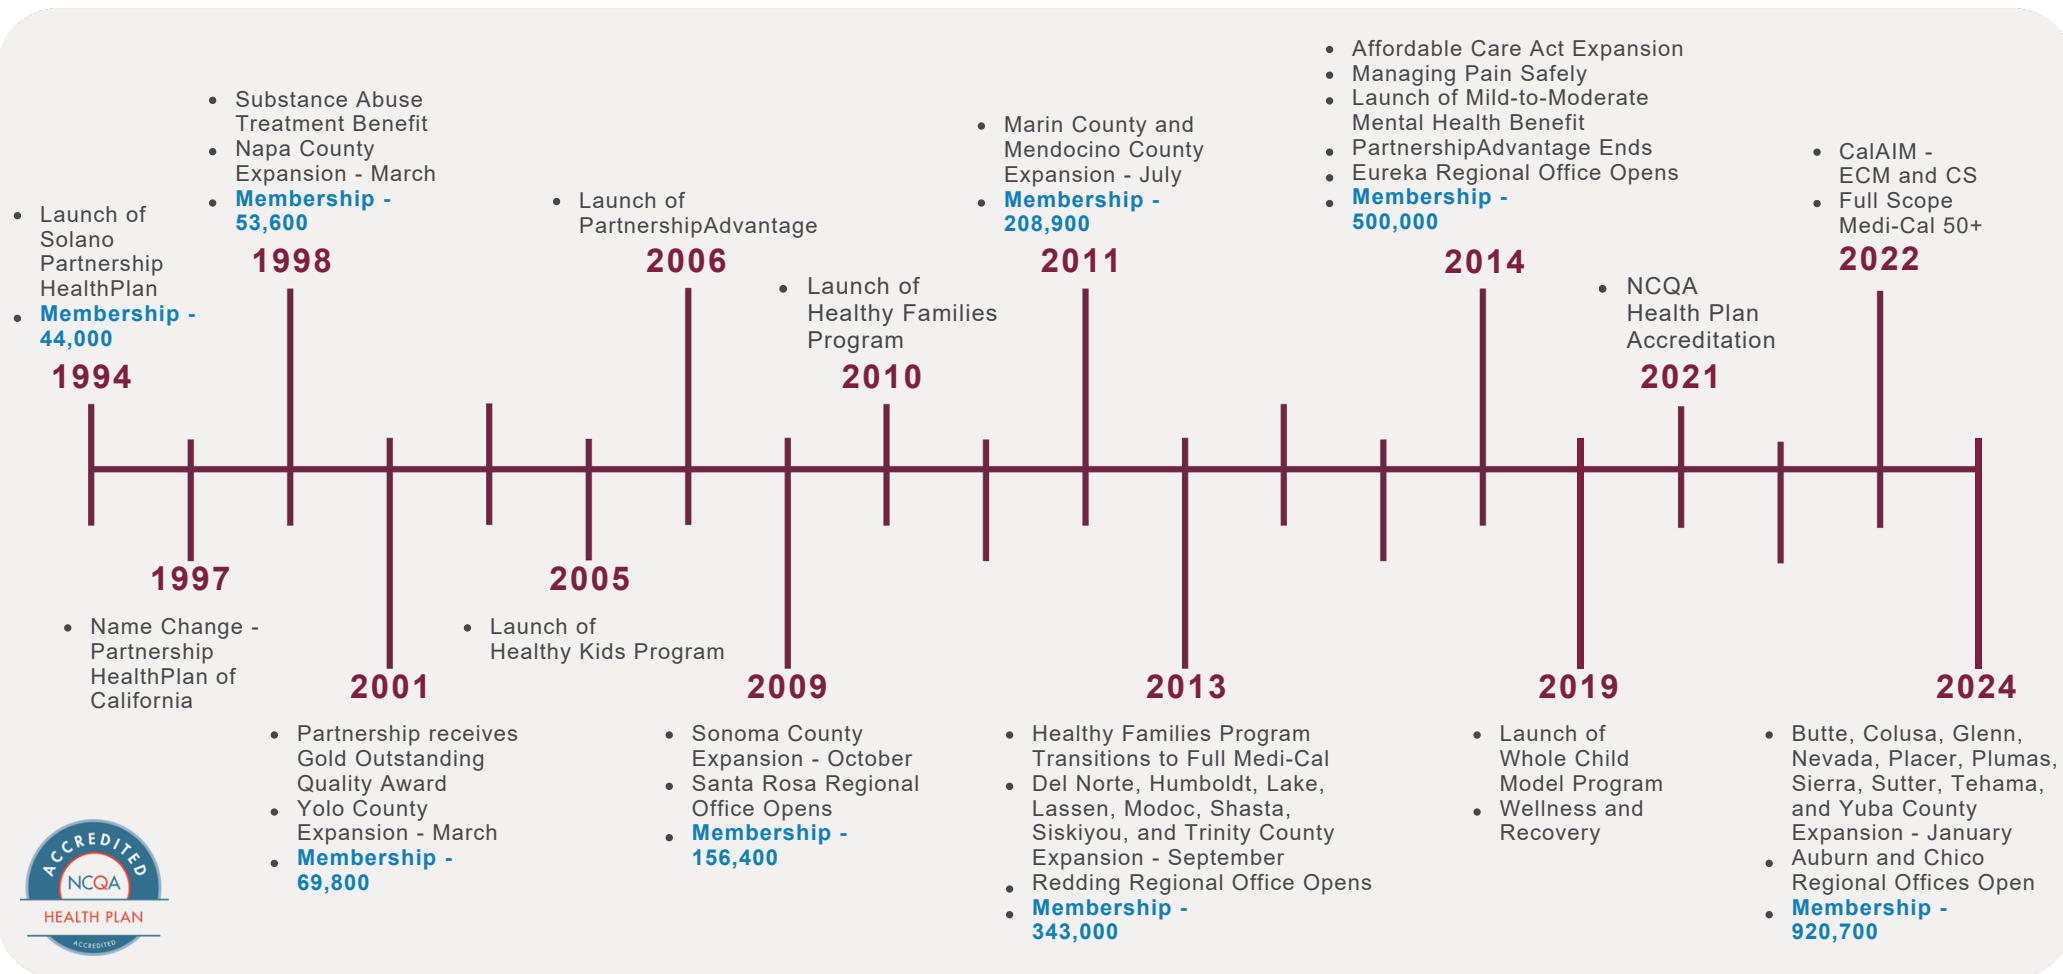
- Launch of Solano Partnership HealthPlan
- Membership - 44,000

1994

- Substance Abuse Treatment Benefit
- Napa County Expansion - March
- Membership - 53,600

1998

1997

- Name Change - Partnership HealthPlan of California

2001

- Partnership receives Gold Outstanding Quality Award
- Yolo County Expansion - March
- Membership - 69,800

2005

- Launch of Healthy Kids Program

- Launch of PartnershipAdvantage

2006

2009

- Sonoma County Expansion - October
- Santa Rosa Regional Office Opens
- Membership - 156,400

- Launch of Healthy Families Program

2010

- Marin County and Mendocino County Expansion - July
- Membership - 208,900

2011

2013

- Healthy Families Program Transitions to Full Medi-Cal
- Del Norte, Humboldt, Lake, Lassen, Modoc, Shasta, Siskiyou, and Trinity County Expansion - September
- Redding Regional Office Opens
- Membership - 343,000

- Affordable Care Act Expansion
- Managing Pain Safely
- Launch of Mild-to-Moderate Mental Health Benefit
- PartnershipAdvantage Ends
- Eureka Regional Office Opens
- Membership - 500,000

2014

2019

- Launch of Whole Child Model Program
- Wellness and Recovery

- NCQA Health Plan Accreditation

2021

- CalAIM - ECM and CS
- Full Scope Medi-Cal 50+

2022

2024

- Butte, Colusa, Glenn, Nevada, Placer, Plumas, Sierra, Sutter, Tehama, and Yuba County Expansion - January
- Auburn and Chico Regional Offices Open
- Membership - 920,700

ACCREDITED
NCQA
HEALTH PLAN
ACCREDITED